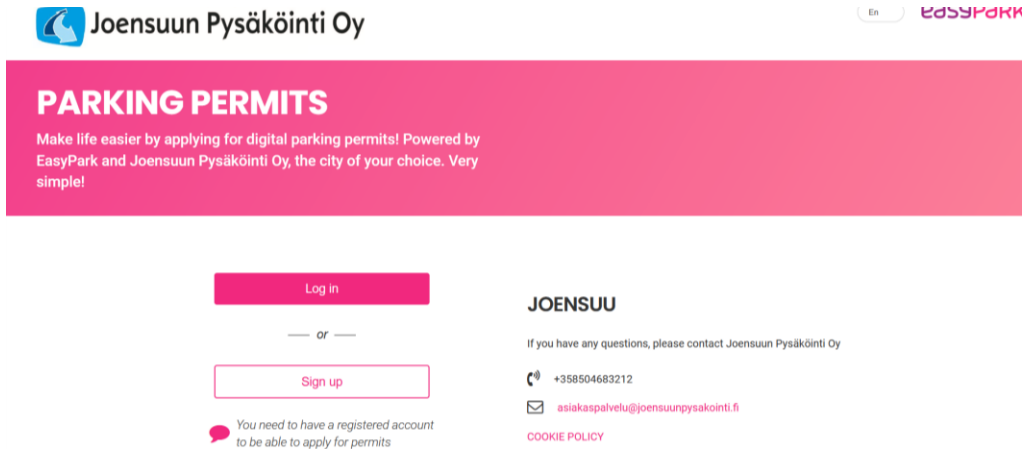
Joensuun Pysäköinti Oy

En

easyPark

PARKING PERMITS

Make life easier by applying for digital parking permits! Powered by EasyPark and Joensuun Pysäköinti Oy, the city of your choice. Very simple!

Log in

or

Sign up

You need to have a registered account to be able to apply for permits

JOENSUU

If you have any questions, please contact Joensuun Pysäköinti Oy

+358504683212

asiakaspalvelu@joensuunpysakointi.fi

COOKIE POLICY